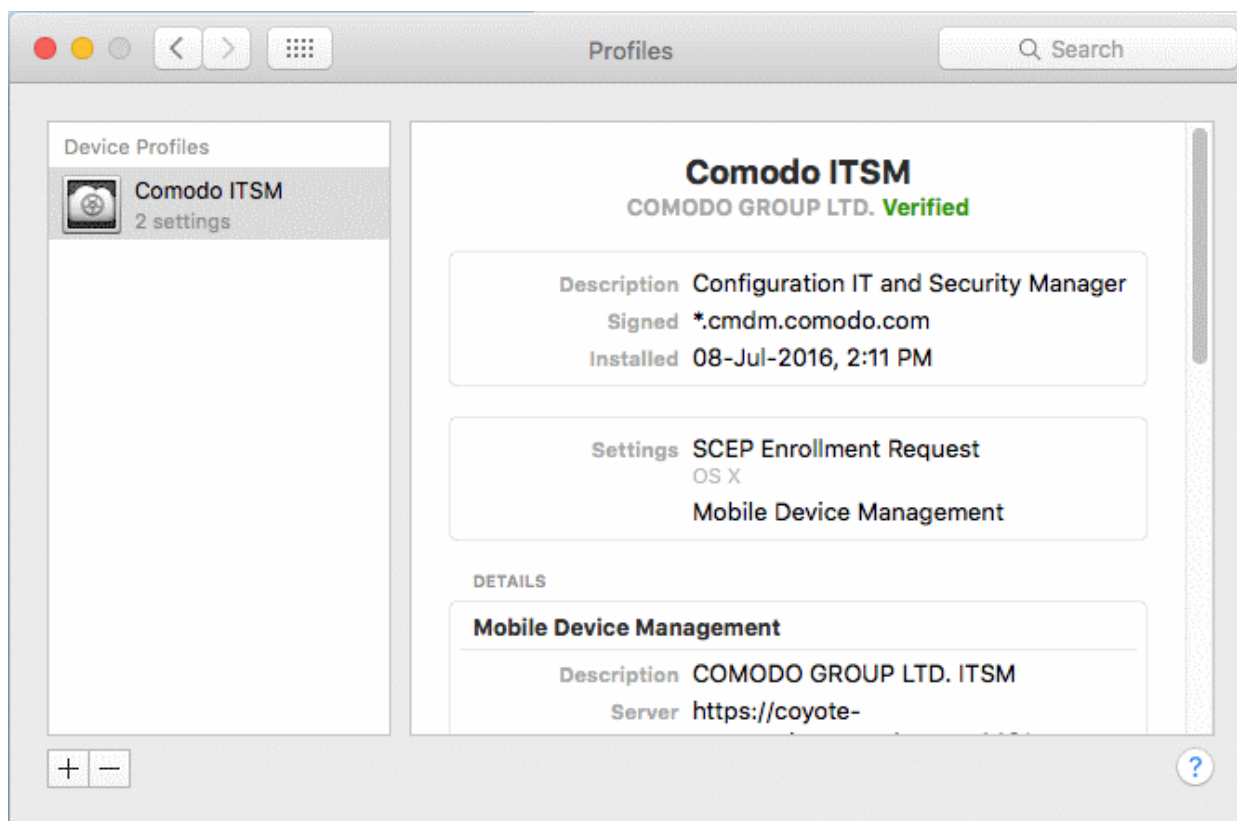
Profiles

Search

Device Profiles

Comodo ITSM
2 settings

Comodo ITSM
COMODO GROUP LTD. Verified

Description Configuration IT and Security Manager
Signed *.cmdm.comodo.com
Installed 08-Jul-2016, 2:11 PM

Settings SCEP Enrollment Request
OS X
Mobile Device Management

DETAILS

Mobile Device Management

Description COMODO GROUP LTD. ITSM
Server https://coyote-
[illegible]

+ −

?